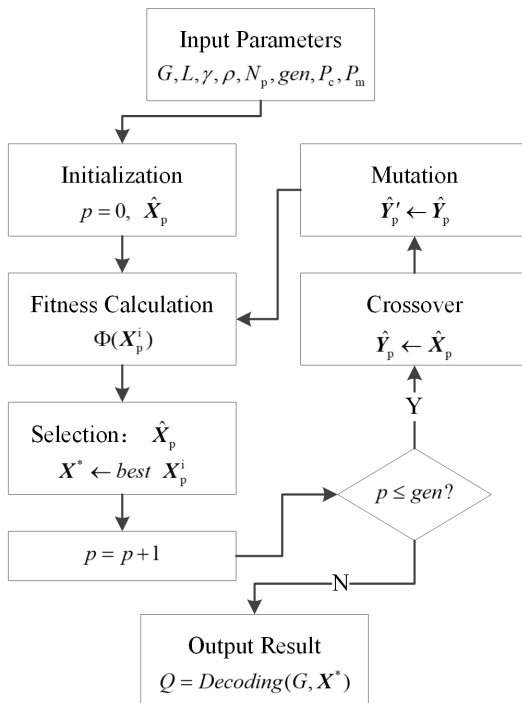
Input Parameters
$G, L, \gamma, \rho, N_{\mathrm{p}}, gen, P_{\mathrm{c}}, P_{\mathrm{m}}$

Initialization
$p = 0,\ \hat{\boldsymbol{X}}_{\mathrm{p}}$

Mutation
$\hat{\boldsymbol{Y}}'_{\mathrm{p}} \leftarrow \hat{\boldsymbol{Y}}_{\mathrm{p}}$

Fitness Calculation
$\Phi(\boldsymbol{X}_{\mathrm{p}}^{\mathrm{i}})$

Crossover
$\hat{\boldsymbol{Y}}_{\mathrm{p}} \leftarrow \hat{\boldsymbol{X}}_{\mathrm{p}}$

Y

Selection: $\hat{\boldsymbol{X}}_{\mathrm{p}}$
$\boldsymbol{X}^{*} \leftarrow best\ \boldsymbol{X}_{\mathrm{p}}^{\mathrm{i}}$

$p \le gen?$

$p = p + 1$

N

Output Result
$Q = Decoding(G, \boldsymbol{X}^{*})$